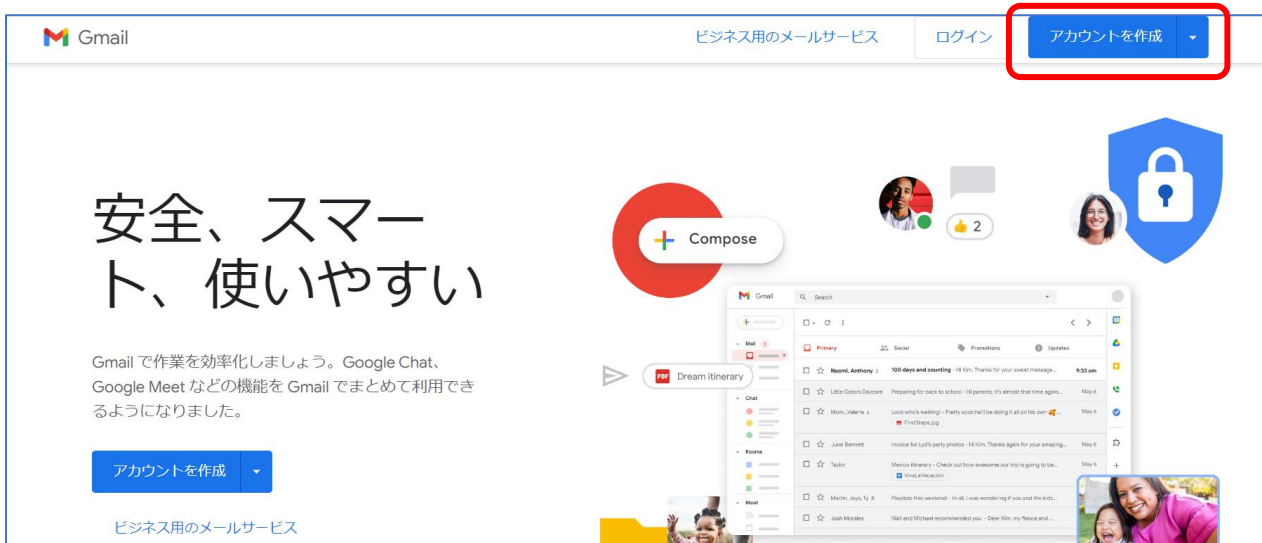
Gmail

ビジネス用のメールサービス

ログイン

アカウントを作成

安全、スマート、使いやすい

Gmail で作業を効率化しましょう。Google Chat、Google Meet などの機能を Gmail でまとめて利用できるようになりました。

アカウントを作成

ビジネス用のメールサービス

Compose

2

Dream itinerary

Gmail

Search

Mail

Chat

Rooms

Meet

Primary

Social

Promotions

Updates

Naomi, Anthony 2

100 days and counting - Hi Kim, Thanks for your sweet message...

9:33 am

Little Gators Daycare

Preparing for back to school - Hi parents, It's almost that time again...

May 6

Mom, Valerie 4

Look who's walking! - Pretty soon he'll be doing it all on his own

May 6

FirstSteps.jpg

June Bennett

Invoice for Lyd's party photos - Hi Kim, Thanks again for your amazing...

May 6

Taylor

Mexico itinerary - Check out how awesome our trip is going to be...

May 6

VivaLaVacacion

Martin, Jays, Ty 8

Playdate this weekend - Hi all, I was wondering if you and the kids...

May 6

Josh Morales

Niall and Michael recommended you. - Dear Kim, my fiance and...